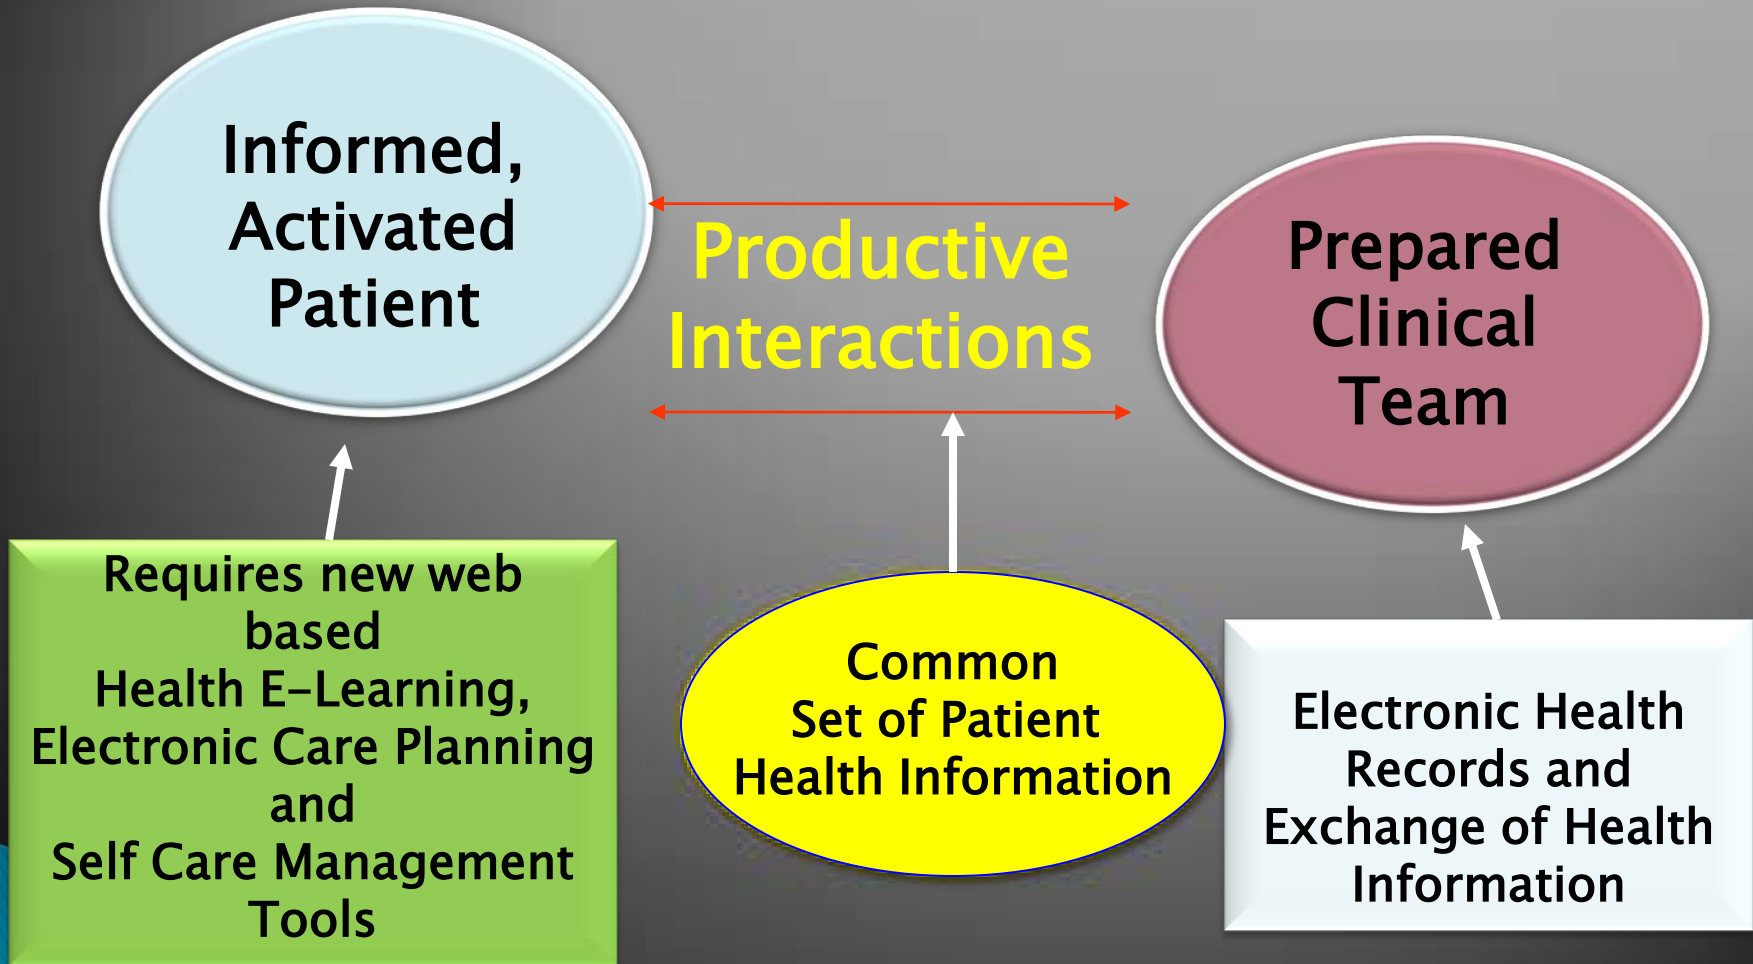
Informed, Activated Patient

Productive Interactions

Prepared Clinical Team

Requires new web based
Health E-Learning,
Electronic Care Planning
and
Self Care Management Tools

Common Set of Patient Health Information

Electronic Health Records and Exchange of Health Information